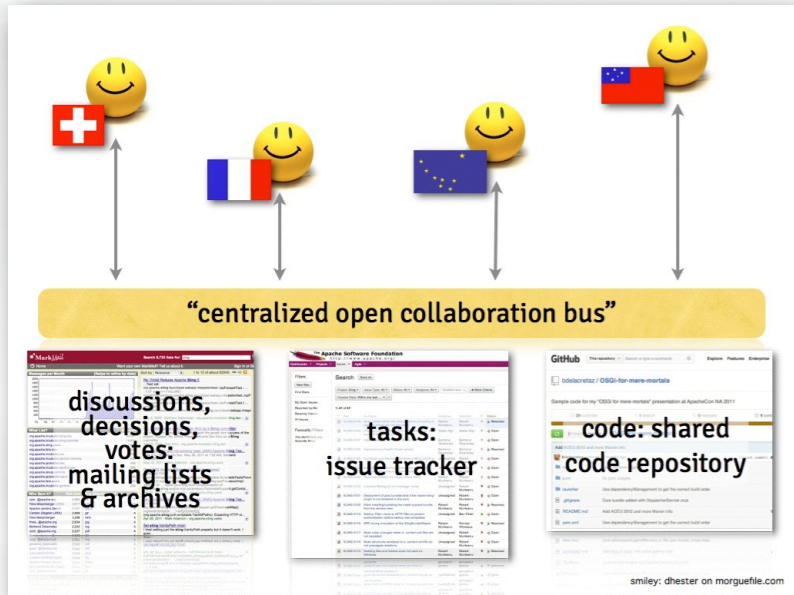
"centralized open collaboration bus"

MarkMail

discussions, decisions, votes: mailing lists & archives

The Apache Software Foundation

tasks: issue tracker

GitHub

bdelacretaz / OSGi-for-mere-mortals

Sample code for my "OSGi for mere mortals" presentation at ApacheCon NA 2011

code: shared code repository

smiley: dhester on morguefile.com